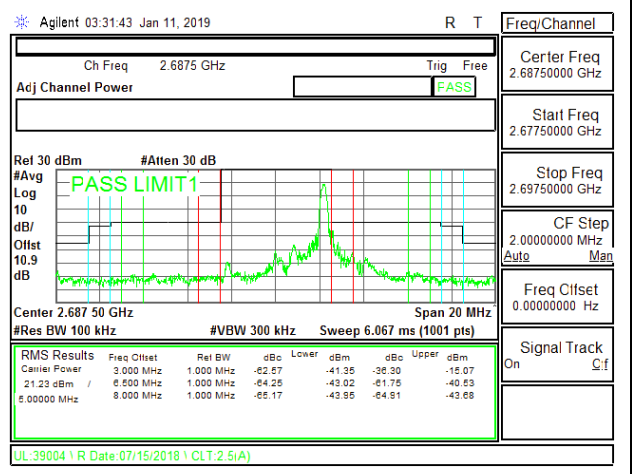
Agilent 03:31:43 Jan 11, 2019

R T

Freq/Channel

Ch Freq 2.6875 GHz

Trig Free

Adj Channel Power

PASS

Center Freq
2.68750000 GHz

Start Freq
2.67750000 GHz

Stop Freq
2.69750000 GHz

CF Step
2.00000000 MHz
Auto Man

Freq Offset
0.00000000 Hz

Signal Track
On Off

Ref 30 dBm #Atten 30 dB
#Avg
Log
10
dB/
Offst
10.9
dB

PASS LIMIT1

Center 2.687 50 GHz Span 20 MHz
#Res BW 100 kHz #VBW 300 kHz Sweep 6.067 ms (1001 pts)

| RMS Results | Freq Offset | Ref BW | dBc | Lower dBm | dBc | Upper dBm |
|---|---|---|---|---|---|---|
| Carrier Power | 3.000 MHz | 1.000 MHz | -62.57 | -41.35 | -36.30 | -15.07 |
| 21.23 dBm / | 6.500 MHz | 1.000 MHz | -64.25 | -43.02 | -61.75 | -40.53 |
| 5.00000 MHz | 8.000 MHz | 1.000 MHz | -65.17 | -43.95 | -64.91 | -43.68 |

UL:39004 \ R Date:07/15/2018 \ CLT:2.5(A)